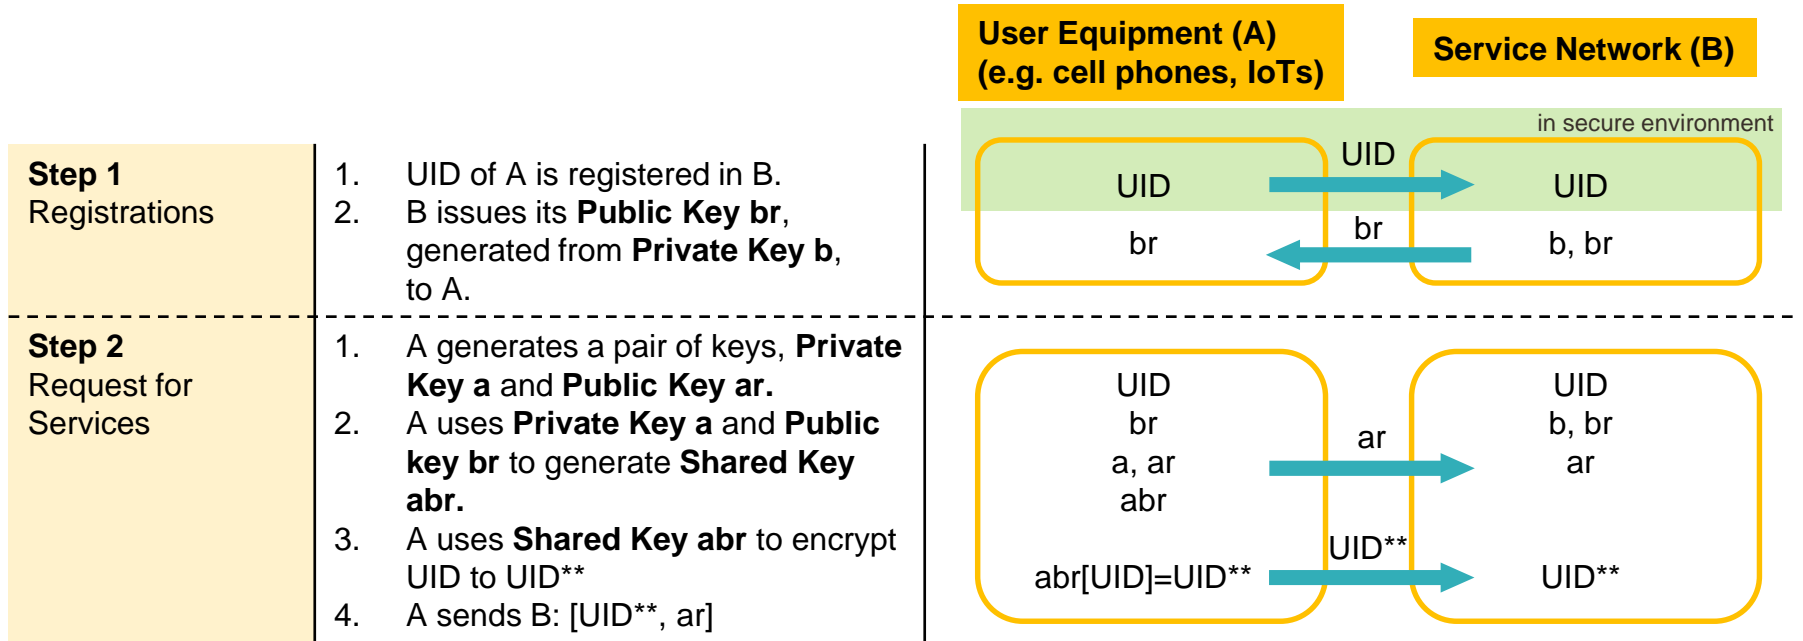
User Equipment (A) (e.g. cell phones, IoTs)

Service Network (B)

in secure environment

Step 1
Registrations

1. UID of A is registered in B.
2. B issues its **Public Key br**, generated from **Private Key b**, to A.

UID

UID

UID

br

br

b, br

Step 2
Request for Services

1. A generates a pair of keys, **Private Key a** and **Public Key ar.**
2. A uses **Private Key a** and **Public key br** to generate **Shared Key abr.**
3. A uses **Shared Key abr** to encrypt UID to UID**
4. A sends B: [UID**, ar]

UID
br
a, ar
abr

ar

UID
b, br
ar

abr[UID]=UID**

UID**

UID**